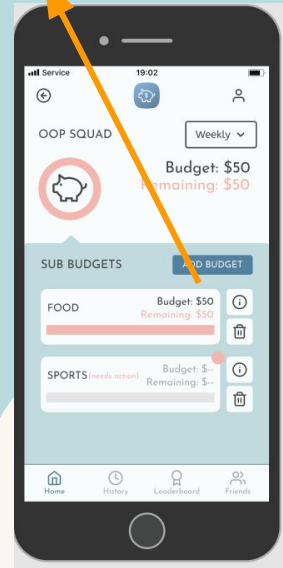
Service 19:02

OOP SQUAD

Weekly

Budget: $50
Remaining: $50

SUB BUDGETS

ADD BUDGET

FOOD
Budget: $50
Remaining: $50

SPORTS (needs action)
Budget: $--
Remaining: $--

Home History Leaderboard Friends